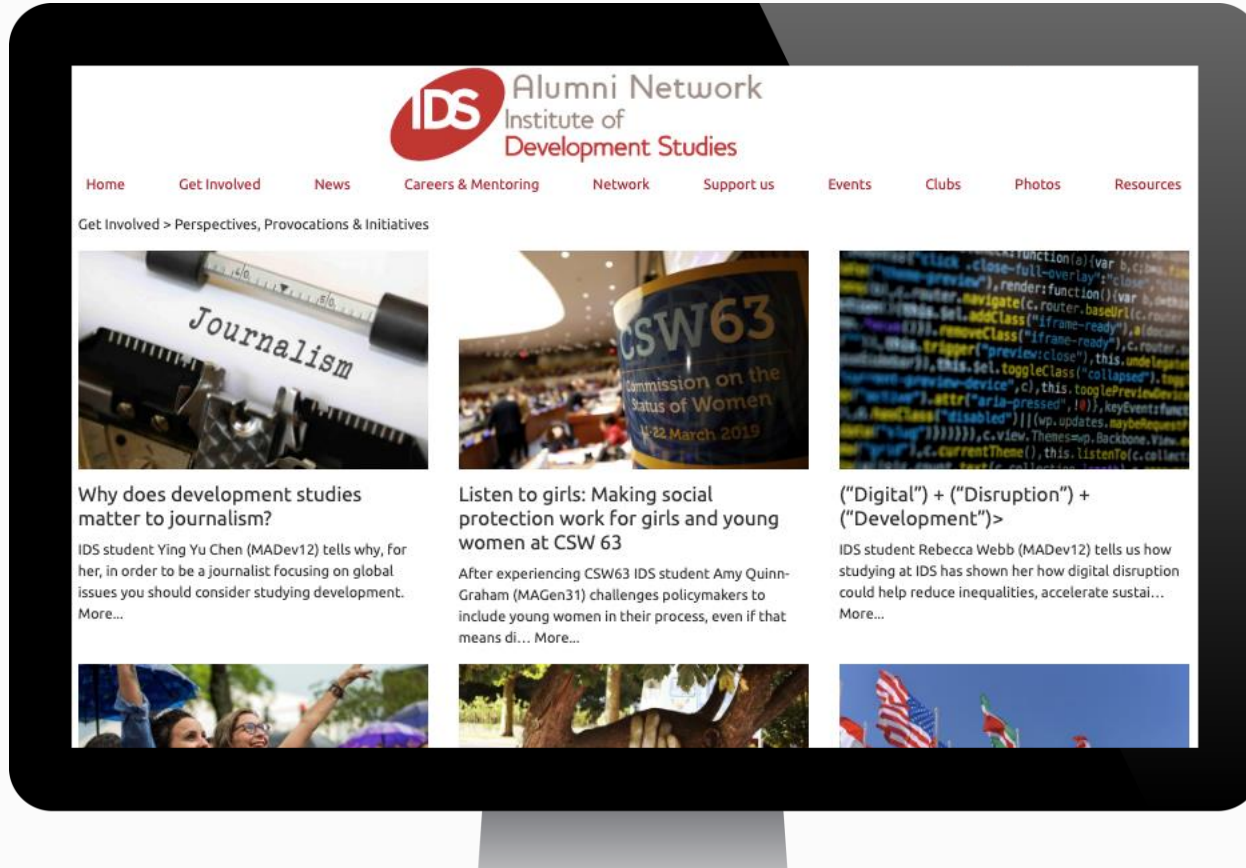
IDS Alumni Network
Institute of
Development Studies

Home Get Involved News Careers & Mentoring Network Support us Events Clubs Photos Resources

Get Involved > Perspectives, Provocations & Initiatives

Journalism

Why does development studies matter to journalism?

IDS student Ying Yu Chen (MADev12) tells why, for her, in order to be a journalist focusing on global issues you should consider studying development. More...

CSW63
Commission on the Status of Women
11-22 March 2019

Listen to girls: Making social protection work for girls and young women at CSW 63

After experiencing CSW63 IDS student Amy Quinn-Graham (MAGen31) challenges policymakers to include young women in their process, even if that means di... More...

("Digital") + ("Disruption") + ("Development")>

IDS student Rebecca Webb (MADev12) tells us how studying at IDS has shown her how digital disruption could help reduce inequalities, accelerate sustai... More...